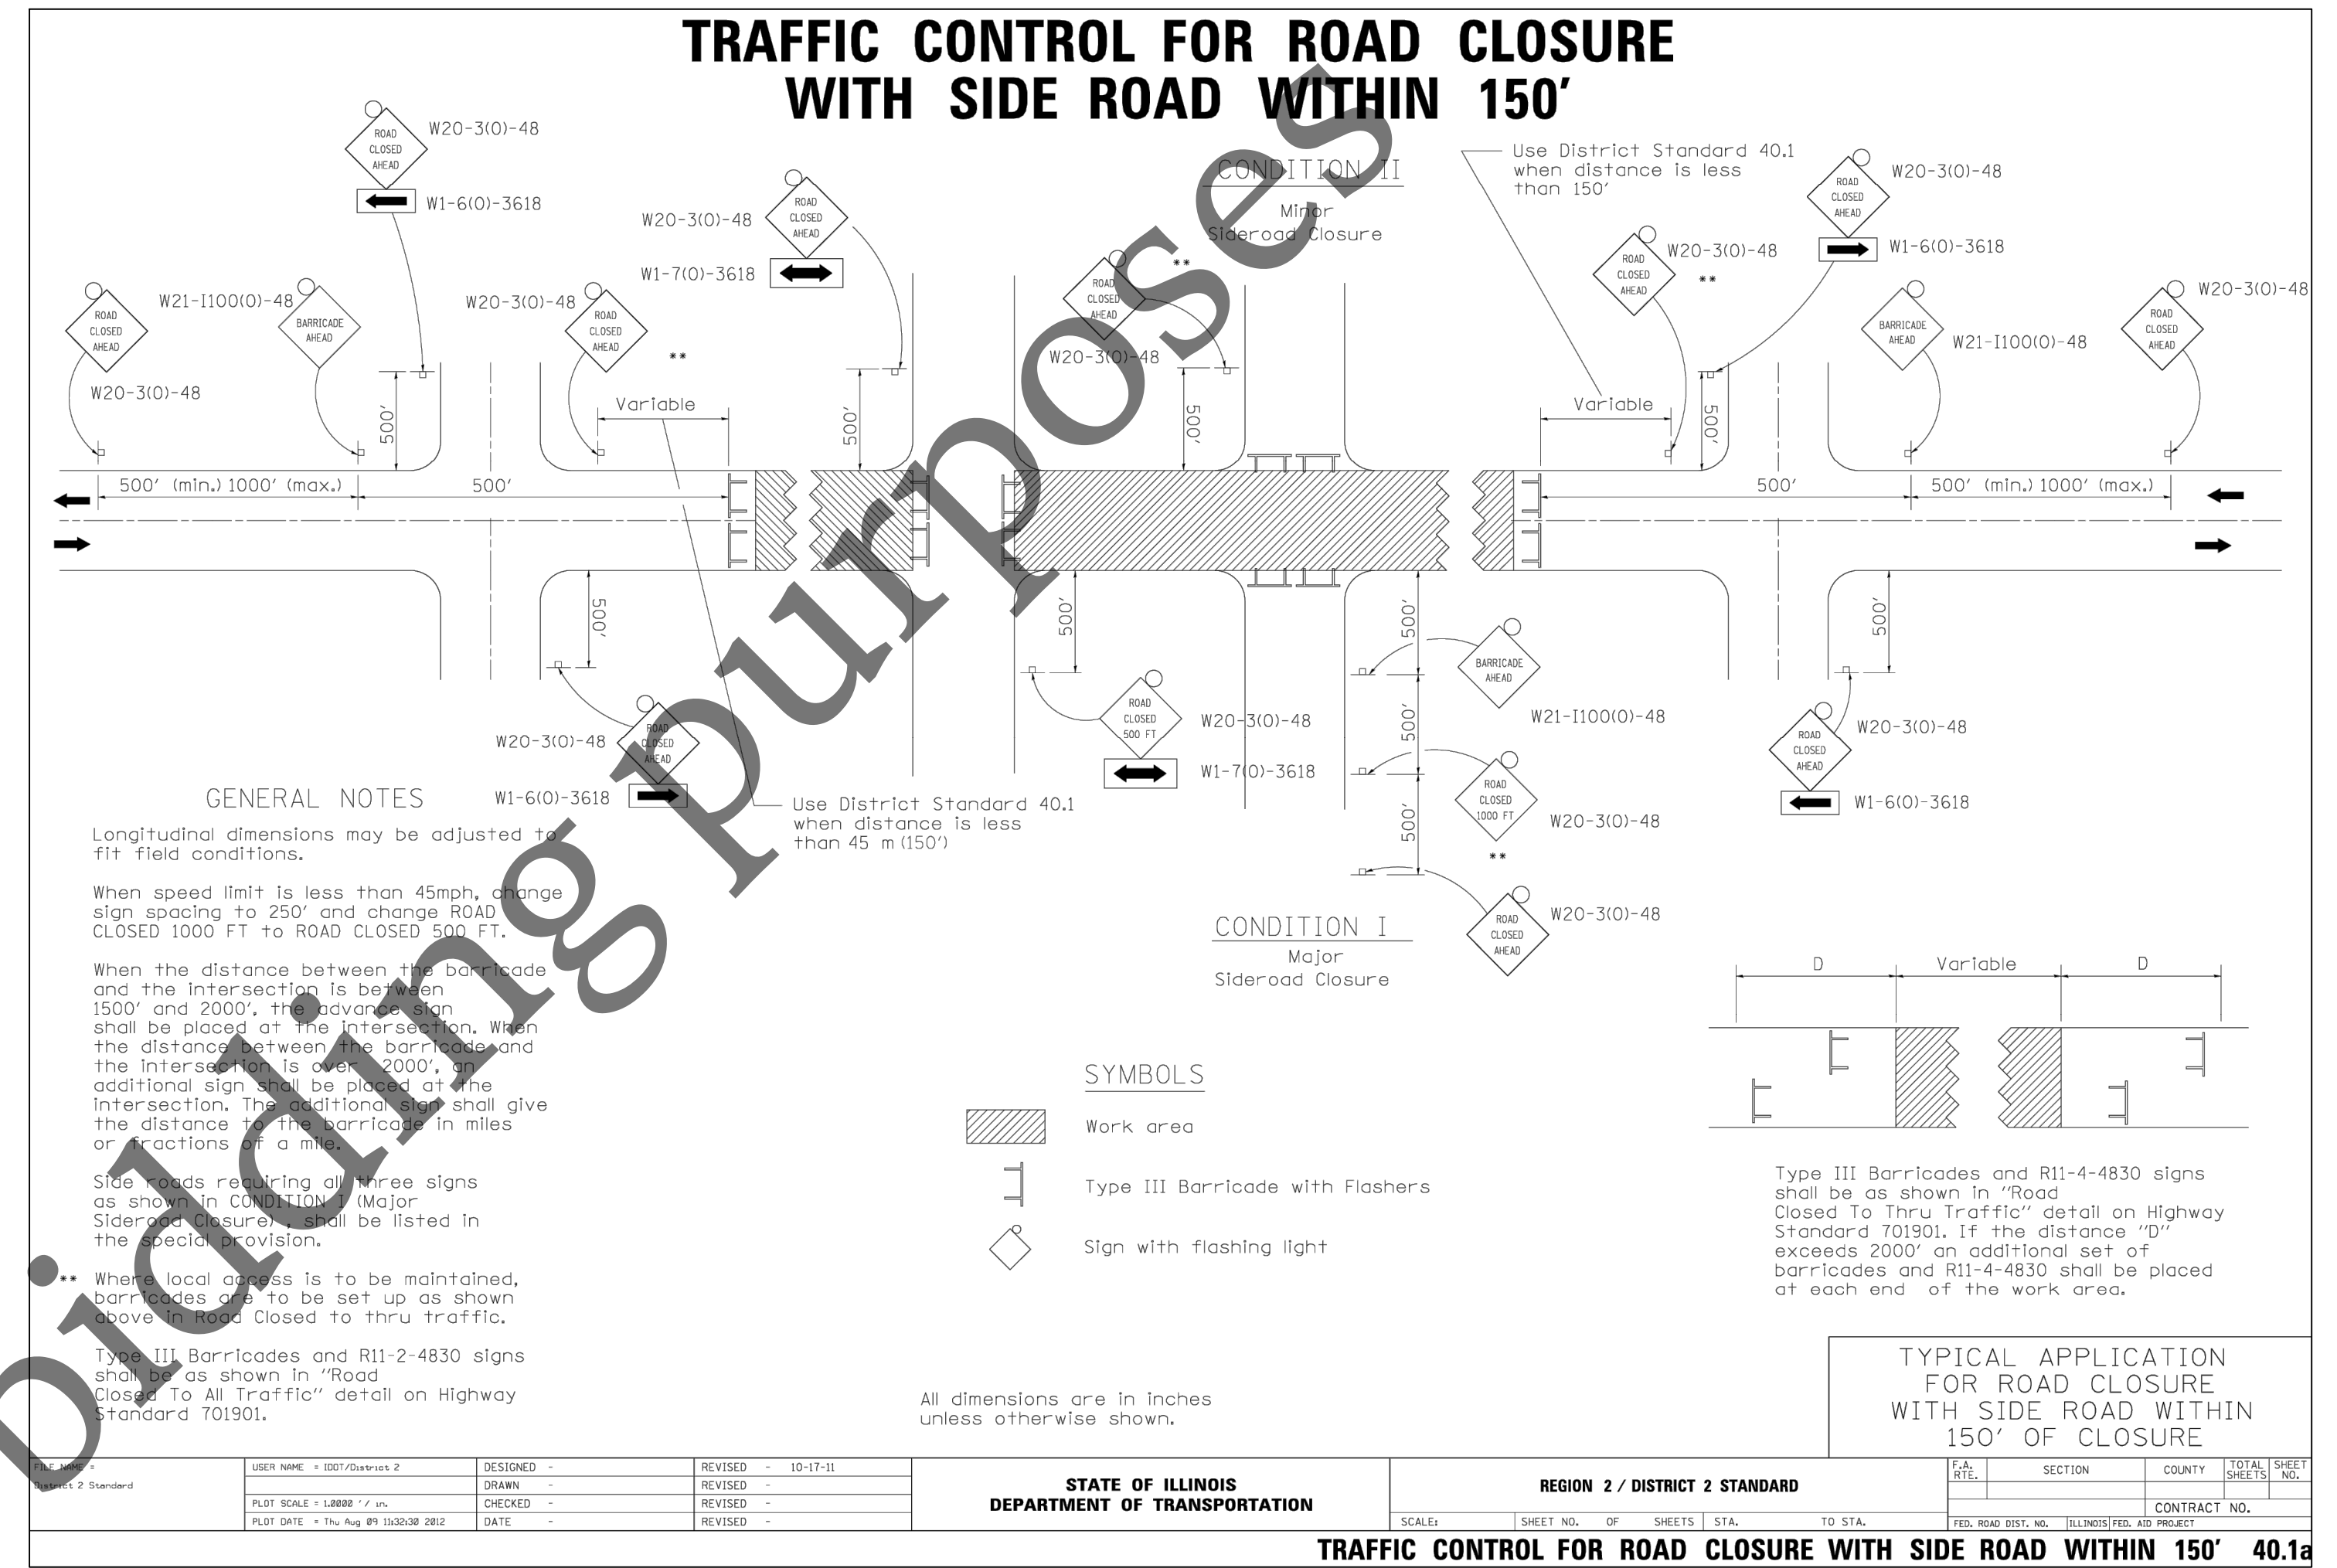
TRAFFIC CONTROL FOR ROAD CLOSURE WITH SIDE ROAD WITHIN 150′

ROAD CLOSED AHEAD W20-3(0)-48
W1-6(0)-3618

ROAD CLOSED AHEAD W20-3(0)-48
W1-7(0)-3618

CONDITION II
Minor Sideroad Closure

Use District Standard 40.1 when distance is less than 150′

ROAD CLOSED AHEAD W20-3(0)-48
W1-6(0)-3618

ROAD CLOSED AHEAD W20-3(0)-48
**

ROAD CLOSED AHEAD W20-3(0)-48
W21-I100(0)-48 BARRICADE AHEAD
ROAD CLOSED AHEAD W20-3(0)-48
**
ROAD CLOSED AHEAD
W20-3(0)-48
**

BARRICADE AHEAD W21-I100(0)-48
ROAD CLOSED AHEAD W20-3(0)-48

500′
Variable
500′
500′
Variable
500′

500′ (min.) 1000′ (max.)
500′
500′
500′ (min.) 1000′ (max.)

500′
500′
500′
500′
500′
500′

ROAD CLOSED AHEAD W20-3(0)-48
W1-6(0)-3618

ROAD CLOSED 500 FT W20-3(0)-48
W1-7(0)-3618

BARRICADE AHEAD W21-I100(0)-48
ROAD CLOSED 1000 FT W20-3(0)-48
**
ROAD CLOSED AHEAD W20-3(0)-48

ROAD CLOSED AHEAD W20-3(0)-48
W1-6(0)-3618

Use District Standard 40.1 when distance is less than 45 m (150′)

GENERAL NOTES

Longitudinal dimensions may be adjusted to fit field conditions.

When speed limit is less than 45mph, change sign spacing to 250′ and change ROAD CLOSED 1000 FT to ROAD CLOSED 500 FT.

When the distance between the barricade and the intersection is between 1500′ and 2000′, the advance sign shall be placed at the intersection. When the distance between the barricade and the intersection is over 2000′, an additional sign shall be placed at the intersection. The additional sign shall give the distance to the barricade in miles or fractions of a mile.

Side roads requiring all three signs as shown in CONDITION I (Major Sideroad Closure), shall be listed in the special provision.

** Where local access is to be maintained, barricades are to be set up as shown above in Road Closed to thru traffic.

Type III Barricades and R11-2-4830 signs shall be as shown in "Road Closed To All Traffic" detail on Highway Standard 701901.

CONDITION I
Major Sideroad Closure

SYMBOLS
Work area
Type III Barricade with Flashers
Sign with flashing light

All dimensions are in inches unless otherwise shown.

D
Variable
D

Type III Barricades and R11-4-4830 signs shall be as shown in "Road Closed To Thru Traffic" detail on Highway Standard 701901. If the distance "D" exceeds 2000′ an additional set of barricades and R11-4-4830 shall be placed at each end of the work area.

TYPICAL APPLICATION FOR ROAD CLOSURE WITH SIDE ROAD WITHIN 150′ OF CLOSURE

Building Purposes

| FILE NAME = District 2 Standard | USER NAME = IDOT/District 2 | DESIGNED - | REVISED - 10-17-11 |
|---|---|---|---|
| | | DRAWN - | REVISED - |
| | PLOT SCALE = 1.0000 ′ / in. | CHECKED - | REVISED - |
| | PLOT DATE = Thu Aug 09 11:32:30 2012 | DATE - | REVISED - |

STATE OF ILLINOIS DEPARTMENT OF TRANSPORTATION

REGION 2 / DISTRICT 2 STANDARD
SCALE: SHEET NO. OF SHEETS STA. TO STA.

F.A. RTE. | SECTION | COUNTY | TOTAL SHEETS | SHEET NO.
CONTRACT NO.
FED. ROAD DIST. NO. | ILLINOIS | FED. AID PROJECT

TRAFFIC CONTROL FOR ROAD CLOSURE WITH SIDE ROAD WITHIN 150′ 40.1a